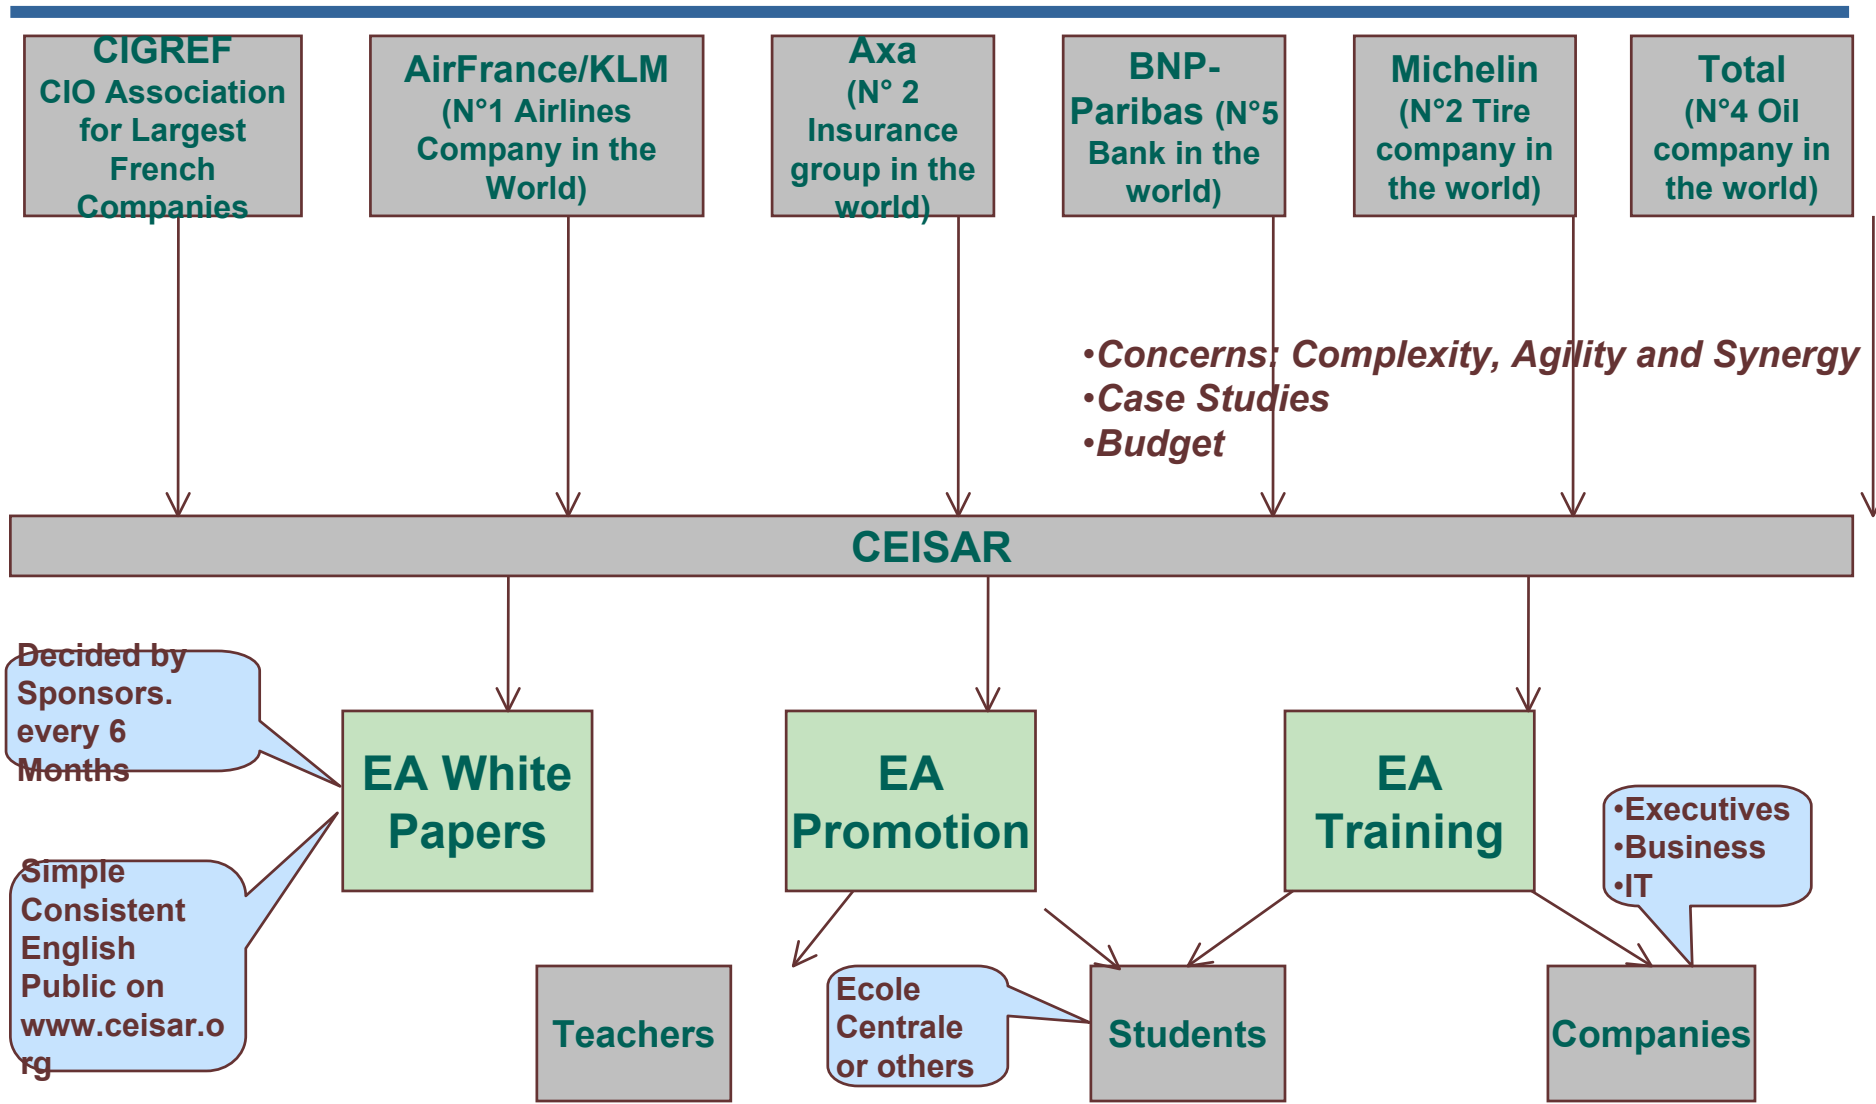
CIGREF
CIO Association for Largest French Companies

AirFrance/KLM
(N°1 Airlines Company in the World)

Axa
(N° 2 Insurance group in the world)

BNP-Paribas (N°5 Bank in the world)

Michelin
(N°2 Tire company in the world)

Total
(N°4 Oil company in the world)

•Concerns: Complexity, Agility and Synergy
•Case Studies
•Budget

CEISAR

Decided by Sponsors. every 6 Months

Simple Consistent English Public on www.ceisar.org

EA White Papers

EA Promotion

EA Training

•Executives
•Business
•IT

Teachers

Ecole Centrale or others

Students

Companies